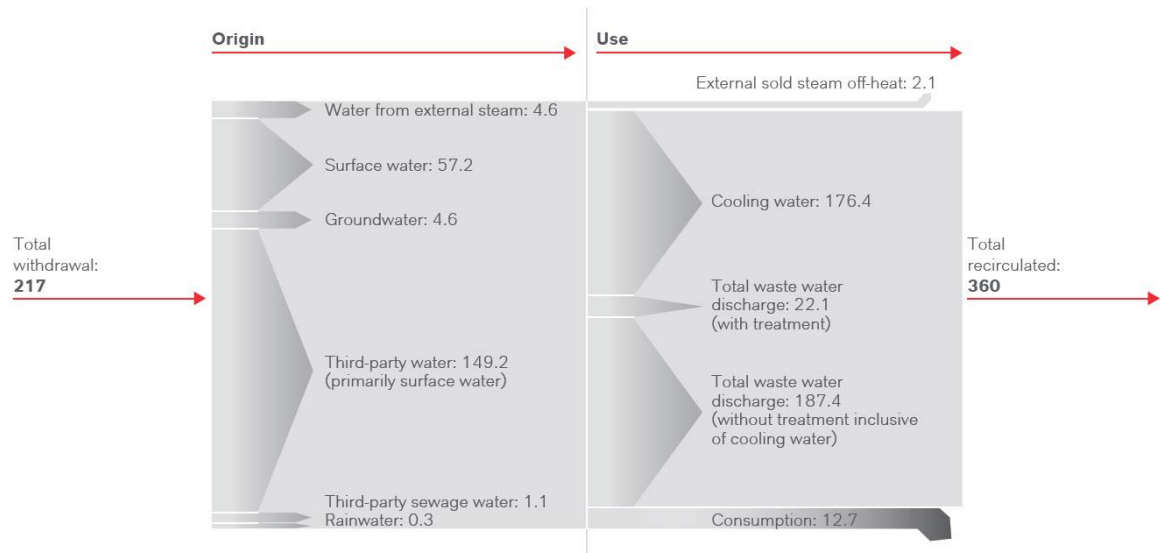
Origin

Use

External sold steam off-heat: 2.1

Total withdrawal: 217

Water from external steam: 4.6

Surface water: 57.2

Groundwater: 4.6

Third-party water: 149.2 (primarily surface water)

Third-party sewage water: 1.1

Rainwater: 0.3

Cooling water: 176.4

Total waste water discharge: 22.1 (with treatment)

Total waste water discharge: 187.4 (without treatment inclusive of cooling water)

Consumption: 12.7

Total recirculated: 360